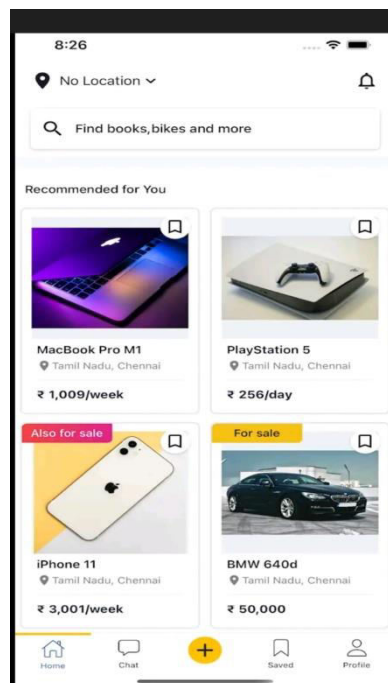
8:26

No Location

Find books,bikes and more

Recommended for You

MacBook Pro M1
Tamil Nadu, Chennai
₹ 1,009/week

PlayStation 5
Tamil Nadu, Chennai
₹ 256/day

Also for sale
iPhone 11
Tamil Nadu, Chennai
₹ 3,001/week

For sale
BMW 640d
Tamil Nadu, Chennai
₹ 50,000

Home
Chat
+
Saved
Profile